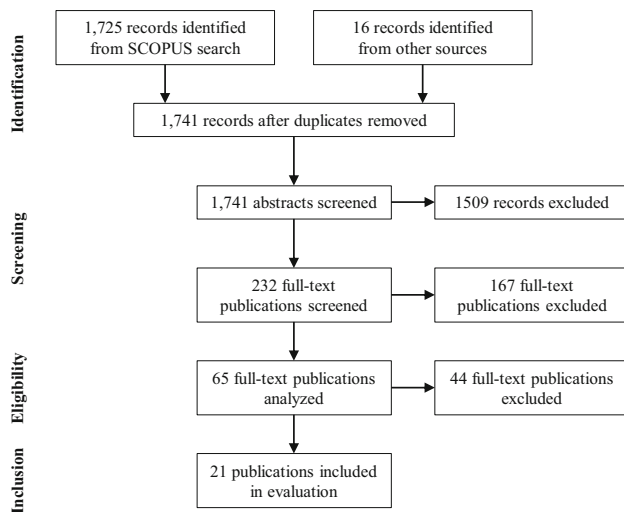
Identification

1,725 records identified from SCOPUS search

16 records identified from other sources

1,741 records after duplicates removed

Screening

1,741 abstracts screened

1509 records excluded

232 full-text publications screened

167 full-text publications excluded

Eligibility

65 full-text publications analyzed

44 full-text publications excluded

Inclusion

21 publications included in evaluation